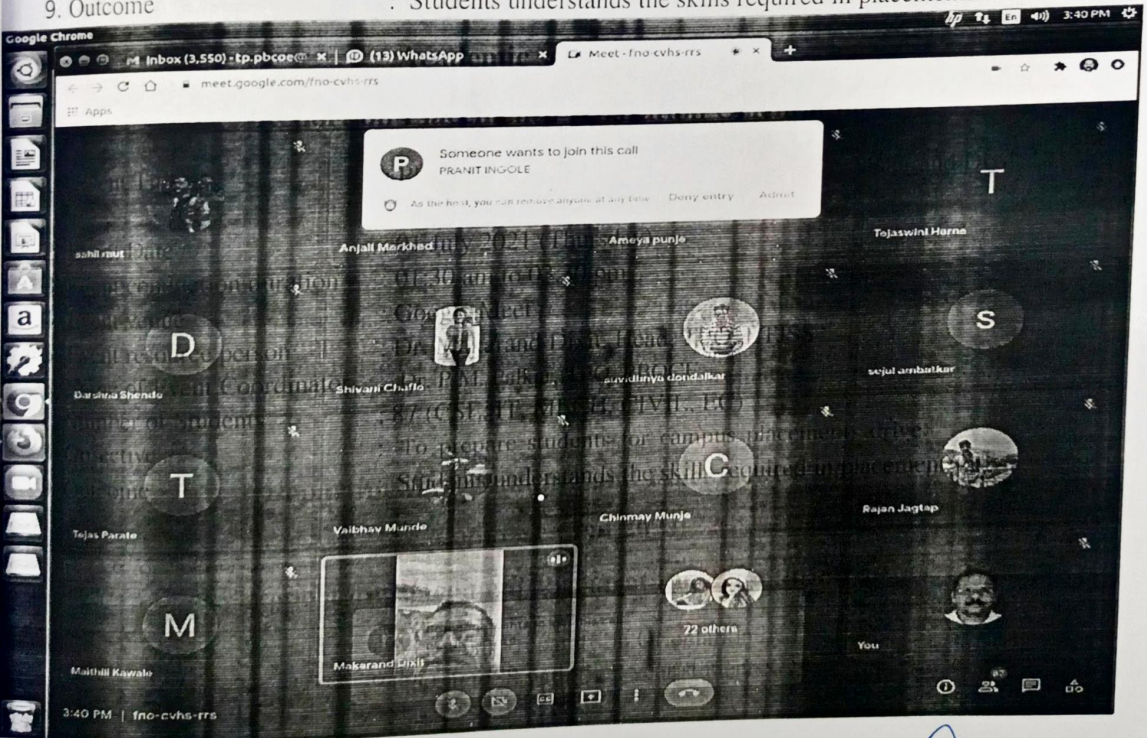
9. Outcome : Students understands the skills required in placement

Google Chrome

3:40 PM

M Inbox (3,550) - tp.pbcoe@ × (13) WhatsApp × Meet - fno-cvhs-rrs ×

meet.google.com/fno-cvhs-rrs

Apps

P Someone wants to join this call
PRANIT INGOLE

As the host, you can remove anyone at any time Deny entry Admit

sahil raut

Anjali Markhed

Ameya punje

T

Tejaswini Harne

D

Darshna Shende

Shivani Chaflo

suvidhnya dondalkar

S

sejul ambatkar

T

Tejas Parate

Vaibhav Munde

C

Chinmay Munje

Rajan Jagtap

M

Maithili Kawale

Makarand Dixit

72 others

You

3:40 PM | fno-cvhs-rrs